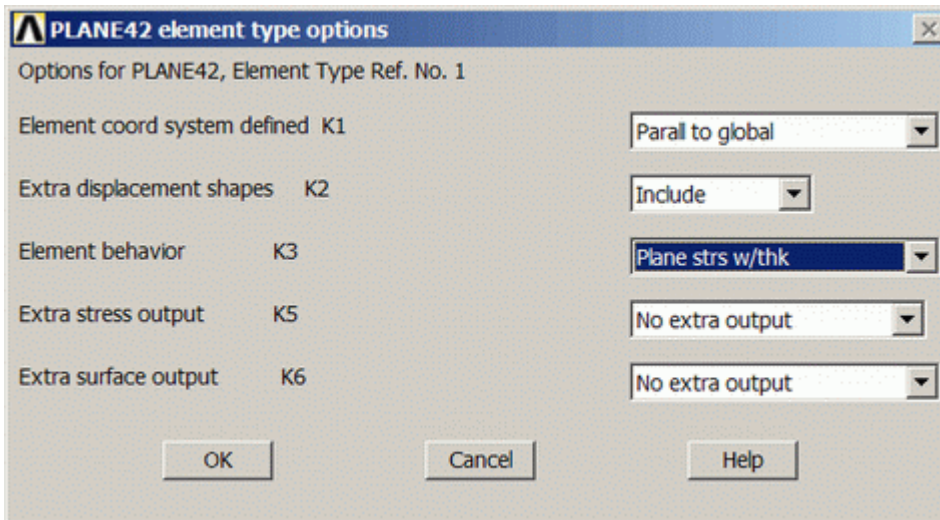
PLANE42 element type options

Options for PLANE42, Element Type Ref. No. 1

Element coord system defined K1 Parall to global

Extra displacement shapes K2 Include

Element behavior K3 Plane strs w/thk

Extra stress output K5 No extra output

Extra surface output K6 No extra output

OK Cancel Help